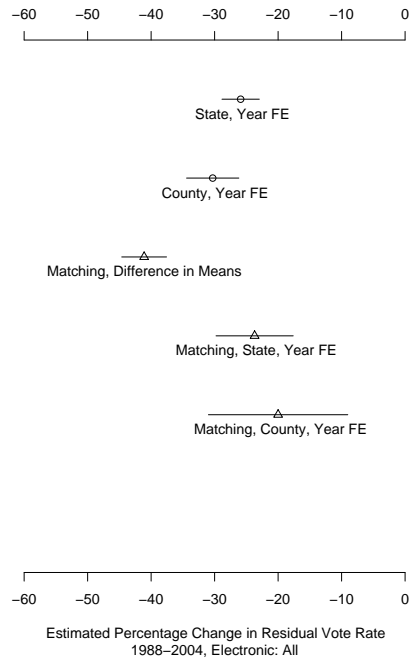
−60 −50 −40 −30 −20 −10 0

State, Year FE

County, Year FE

Matching, Difference in Means

Matching, State, Year FE

Matching, County, Year FE

−60 −50 −40 −30 −20 −10 0

Estimated Percentage Change in Residual Vote Rate
1988−2004, Electronic: All